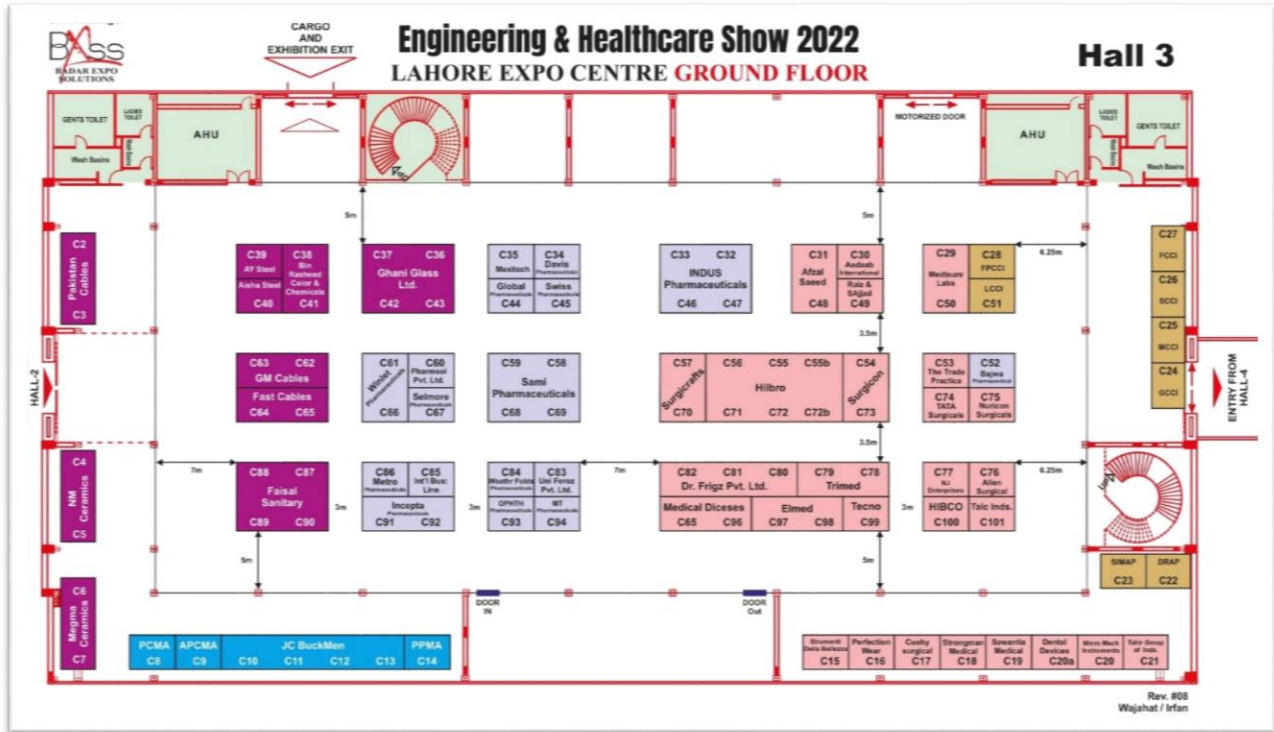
BASS
BADAR EXPO SOLUTIONS

CARGO AND EXHIBITION EXIT

Engineering & Healthcare Show 2022
LAHORE EXPO CENTRE GROUND FLOOR

Hall 3

GENTS TOILET
LADIES TOILET
Wash Basins
AHU
MOTORIZED DOOR
AHU
LADIES TOILET
GENTS TOILET
Wash Basins

5m
5m
6.25m

C2
Pakistan Cables
C3

C39 AY Steel Aisha Steel C40
C38 Bin Rasheed Color & Chemicals C41
C37 C36 Ghani Glass Ltd. C42 C43
C35 Mexitech C34 Davis Global Swiss C44 C45
C33 C32 INDUS Pharmaceuticals C46 C47
C31 Afzal Saeed C30 Audaab International Raiz & SAjjad C48 C49
C29 Medisure Labs C50
C28 FPCCI LCCI C51

C27 FCCI
C26 SCCI
C25 MCCI
C24 GCCI

3.5m

HALL-2

C63 C62 GM Cables Fast Cables C64 C65
C61 Wisdot Pharmaceuticals C66
C60 Pharmsol Pvt. Ltd. Selmore C67
C59 C58 Sami Pharmaceuticals C68 C69
C57 Surgicrafts C70
C56 C55 C55b Hilbro C71 C72 C72b
C54 Surgicon C73
C53 The Trade Practice C74 TATA Surgicals
C52 Bajwa C75 Nuricon Surgicals

ENTRY FROM HALL-4

3.5m

C4
NM Ceramics
C5

7m
C88 C87 Faisal Sanitary C89 C90
3m
C86 Metro C85 Int'l Bus: Line Incepta C91 C92
3m
C84 Wealth Folds C83 Uni Feroz Pvt. Ltd. OPHTH MT C93 C94
7m
C82 C81 C80 Dr. Frigz Pvt. Ltd.
C79 C78 Trimed
Medical Diceses C65 C96
Elmed C97 C98
Tecno C99
3m
C77 NJ Enterprises HIBCO C100
C76 Allen Surgical Talc Inds. C101
6.25m

5m
5m

SIMAP C23
DRAP C22

C6
Megma Ceramics
C7

DOOR IN
DOOR Out

PCMA C8
APCMA C9
JC BuckMen C10 C11 C12 C13
PPMA C14

Strument Data Bolezza C15
Perfection Wear C16
Cushy surgical C17
Strongman Medical C18
Sewantia Medical C19
Dental Devices C20a
Micro Mech Instruments C20
Tahir Group of Inds. C21

Rev. #08
Wajahat / Irfan